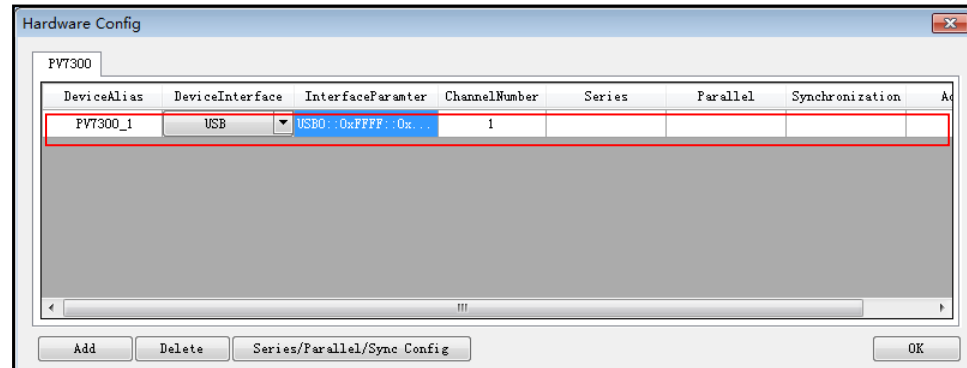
Hardware Config

PV7300

| DeviceAlias | DeviceInterface | InterfaceParamter | ChannelNumber | Series | Parallel | Synchronization | A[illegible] |
|---|---|---|---|---|---|---|---|
| PV7300_1 | USB | USB0::0xFFFF::0x... | 1 | | | | |

Add Delete Series/Parallel/Sync Config OK